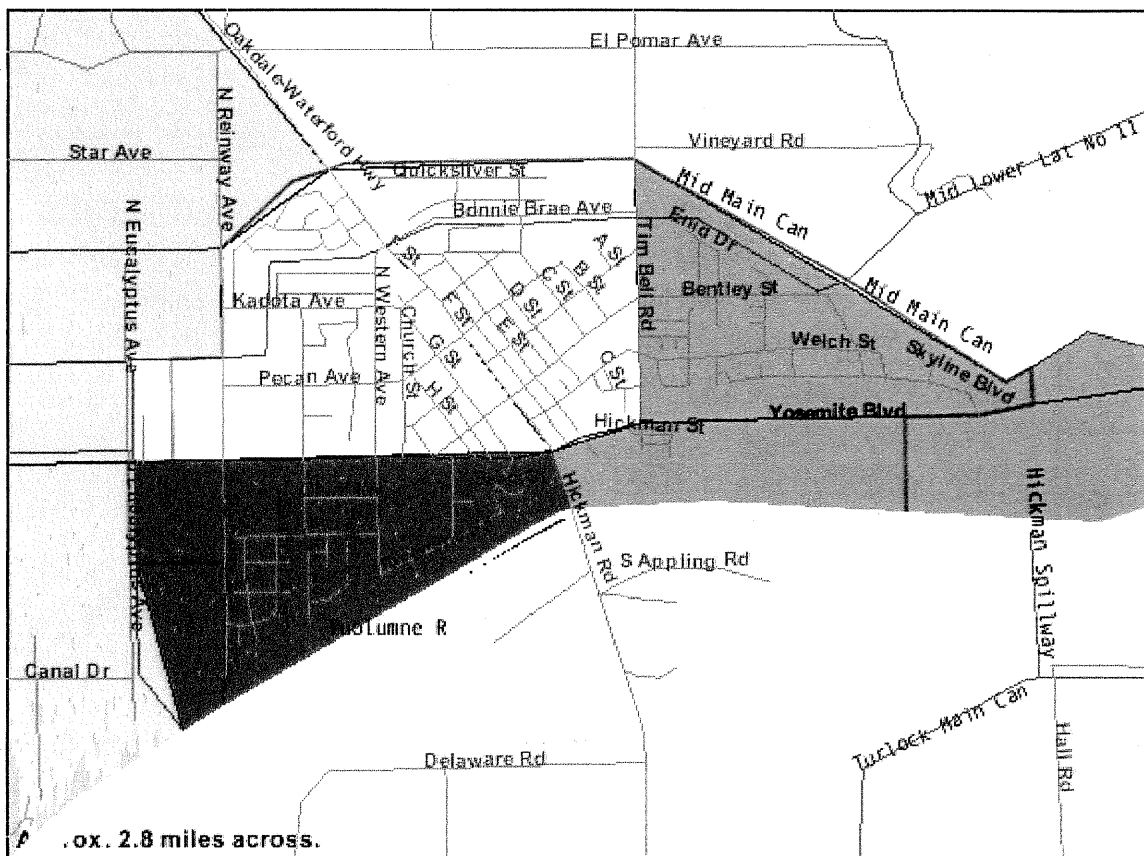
El Pomar Ave
Oakdale-Waterford Hwy
N Reinway Ave
Star Ave
Vineyard Rd
Quicksilver St
Mid Lower Lat No II
Mid Main Can
Bonnie Brae Ave
Enid Dr
N Eucalyptus Ave
A St
B St
C St
D St
E St
F St
G St
H St
Tim Bell Rd
Bentley St
Mid Main Can
Kadota Ave
N Western Ave
Church St
Welch St
Skyline Blvd
Pecan Ave
C St
Yosemite Blvd
Hickman St
Hickman Rd
Hickman Spillway
S Appling Rd
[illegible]
Tuolumne R
Canal Dr
Turlock Main Can
Hall Rd
Delaware Rd
A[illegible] .ox. 2.8 miles across.